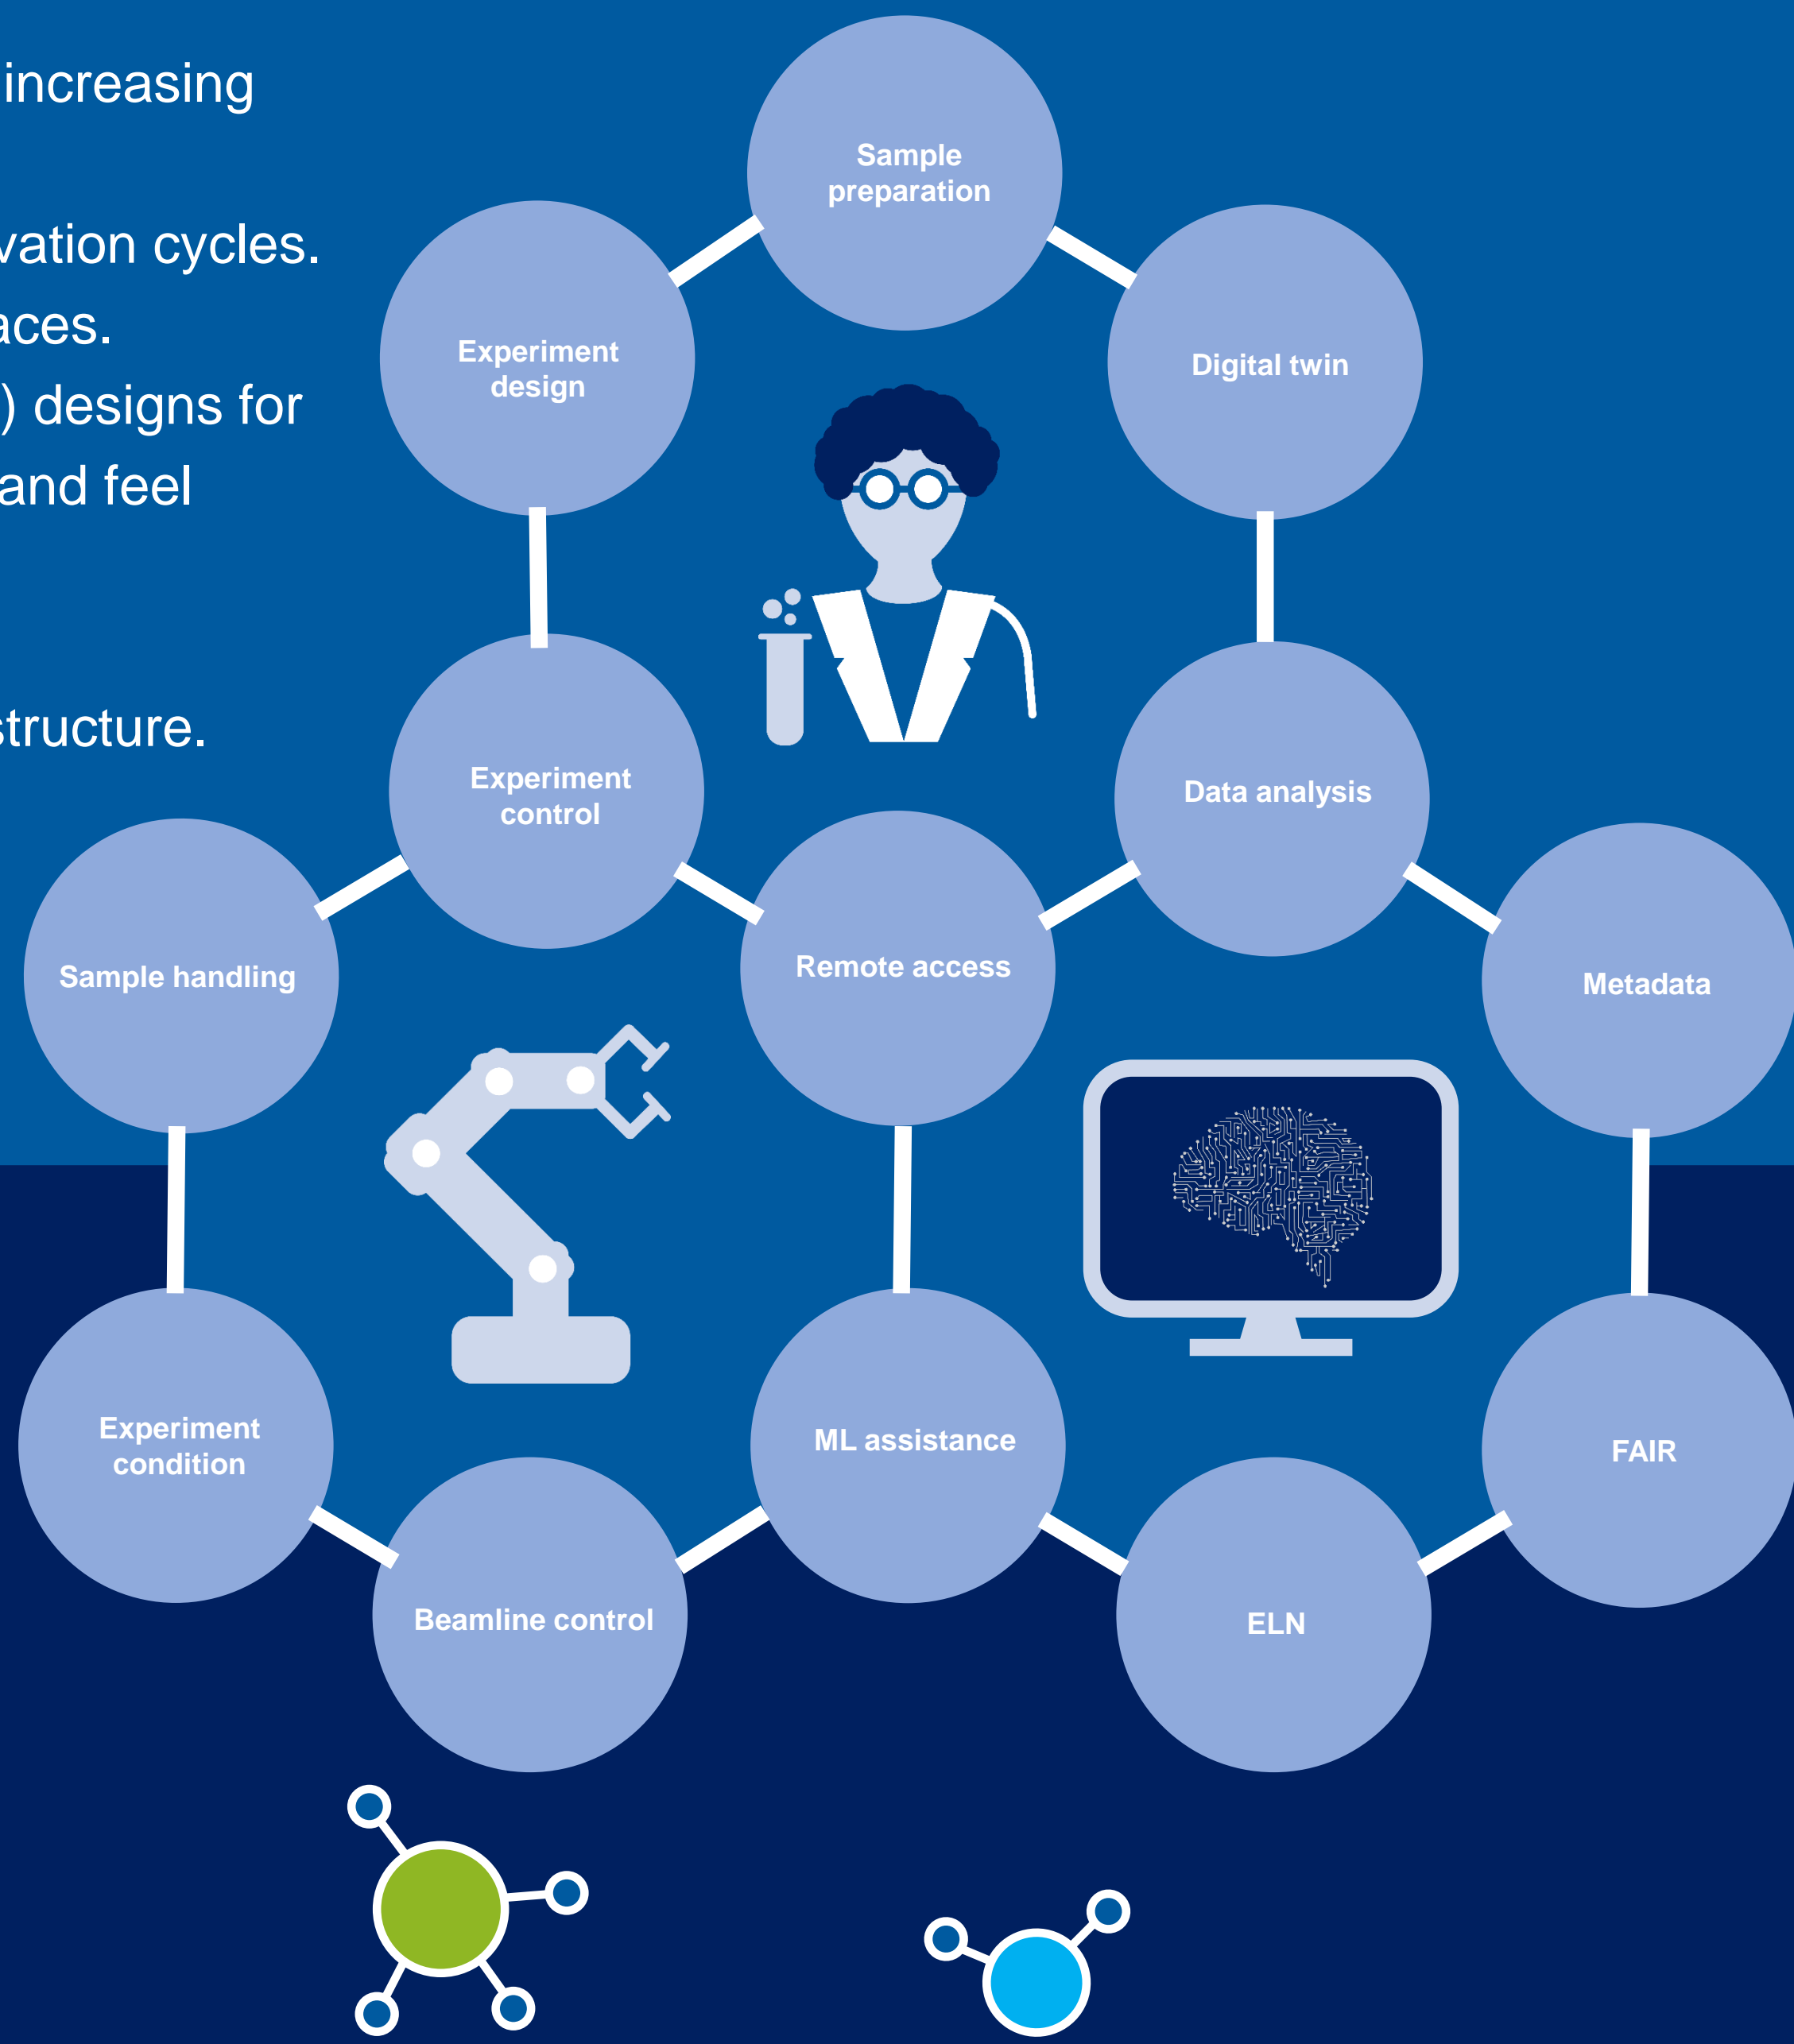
increasing

vation cycles.
aces.
) designs for
and feel

structure.

Sample preparation

Experiment design

Digital twin

Experiment control

Data analysis

Sample handling

Remote access

Metadata

Experiment condition

ML assistance

FAIR

Beamline control

ELN